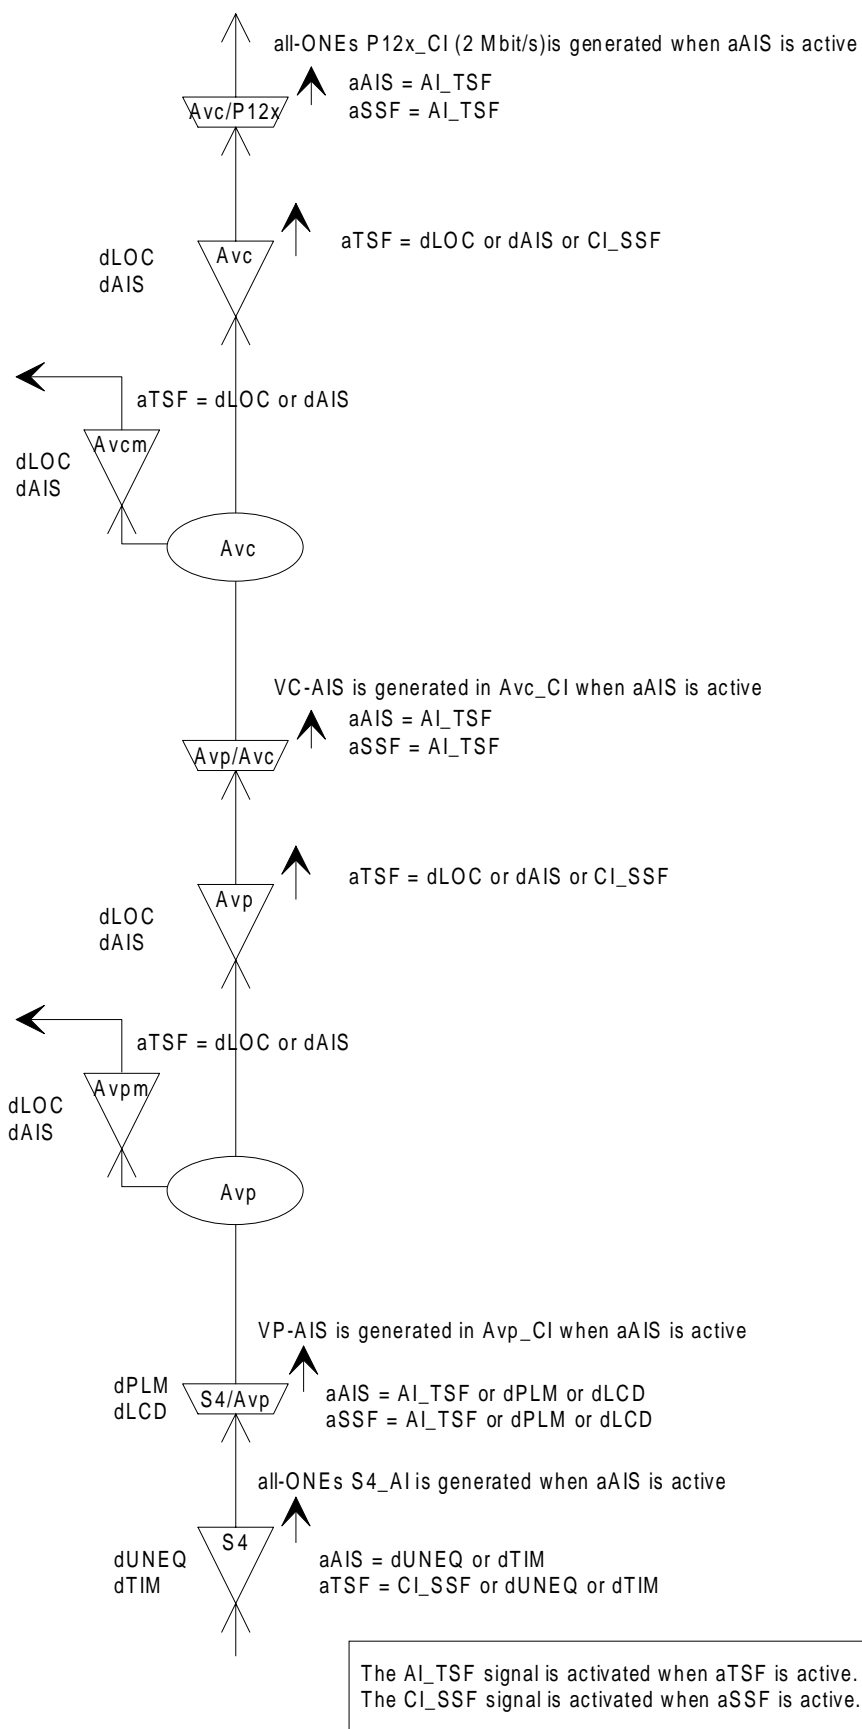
all-ONEs P12x_CI (2 Mbit/s)is generated when aAIS is active

aAIS = AI_TSF
aSSF = AI_TSF

Avc/P12x

dLOC
dAIS

Avc

aTSF = dLOC or dAIS or CI_SSF

aTSF = dLOC or dAIS

dLOC
dAIS

Avcm

Avc

VC-AIS is generated in Avc_CI when aAIS is active

aAIS = AI_TSF
aSSF = AI_TSF

Avp/Avc

dLOC
dAIS

Avp

aTSF = dLOC or dAIS or CI_SSF

aTSF = dLOC or dAIS

dLOC
dAIS

Avpm

Avp

VP-AIS is generated in Avp_CI when aAIS is active

dPLM
dLCD

S4/Avp

aAIS = AI_TSF or dPLM or dLCD
aSSF = AI_TSF or dPLM or dLCD

all-ONEs S4_AI is generated when aAIS is active

dUNEQ
dTIM

S4

aAIS = dUNEQ or dTIM
aTSF = CI_SSF or dUNEQ or dTIM

The AI_TSF signal is activated when aTSF is active.
The CI_SSF signal is activated when aSSF is active.